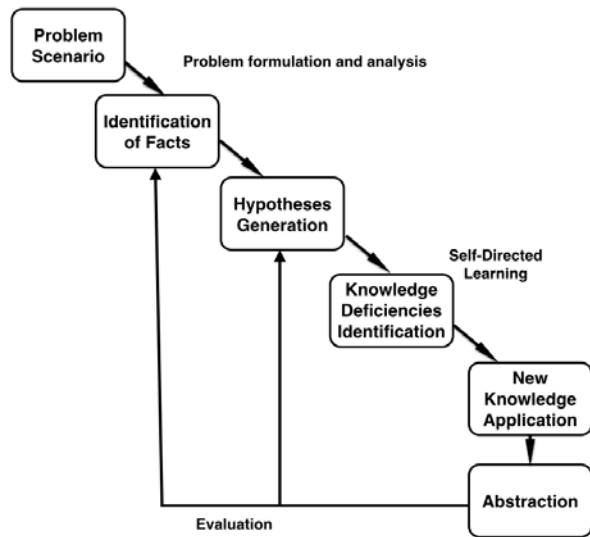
Problem Scenario

Problem formulation and analysis

Identification of Facts

Hypotheses Generation

Self-Directed Learning

Knowledge Deficiencies Identification

New Knowledge Application

Abstraction

Evaluation